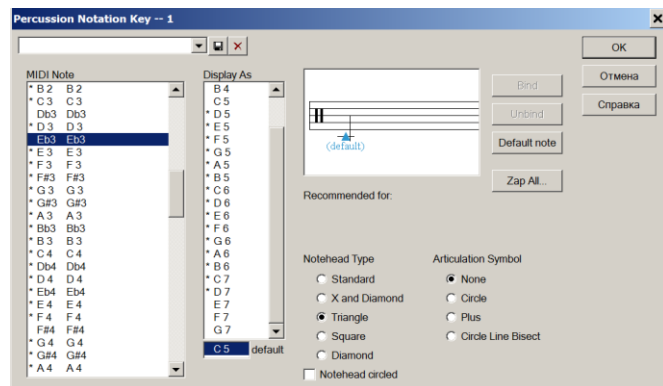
Percussion Notation Key -- 1

×

OK

Отмена

Справка

MIDI Note

* B 2 B 2
* C 3 C 3
Db3 Db3
* D 3 D 3
* Eb3 Eb3
* E 3 E 3
* F 3 F 3
* F#3 F#3
* G 3 G 3
* G#3 G#3
* A 3 A 3
* Bb3 Bb3
* B 3 B 3
* C 4 C 4
* Db4 Db4
* D 4 D 4
* Eb4 Eb4
* E 4 E 4
* F 4 F 4
F#4 F#4
* G 4 G 4
* G#4 G#4
* A 4 A 4

Display As

B 4
C 5
* D 5
* E 5
* F 5
* G 5
* A 5
* B 5
* C 6
* D 6
* E 6
* F 6
* G 6
* A 6
B 6
* C 7
* D 7
E 7
F 7
G 7

C 5 default

(default)

Bind

Unbind

Default note

Zap All...

Recommended for:

Notehead Type

Standard

X and Diamond

Triangle

Square

Diamond

Notehead circled

Articulation Symbol

None

Circle

Plus

Circle Line Bisect